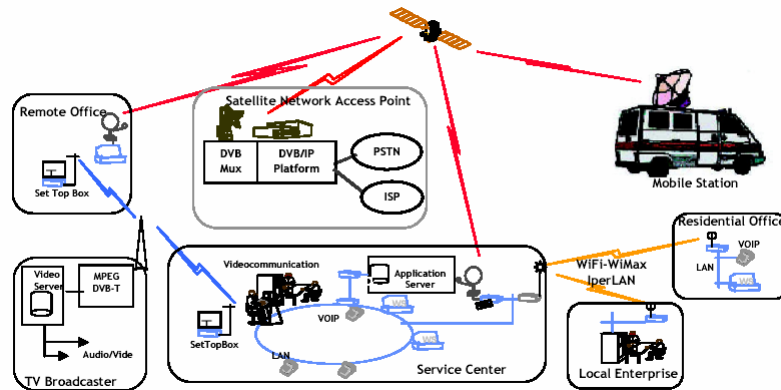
Remote Office

Set Top Box

Satellite Network Access Point

DVB Mux

DVB/IP Platform

PSTN

ISP

Mobile Station

Residential Office

VOIP

LAN

WiFi-WiMax IperLAN

Video Server

MPEG DVB-T

Audio/Vide

TV Broadcaster

Videocommunication

Application Server

VOIP

SetTopBox

LAN

Service Center

Local Enterprise